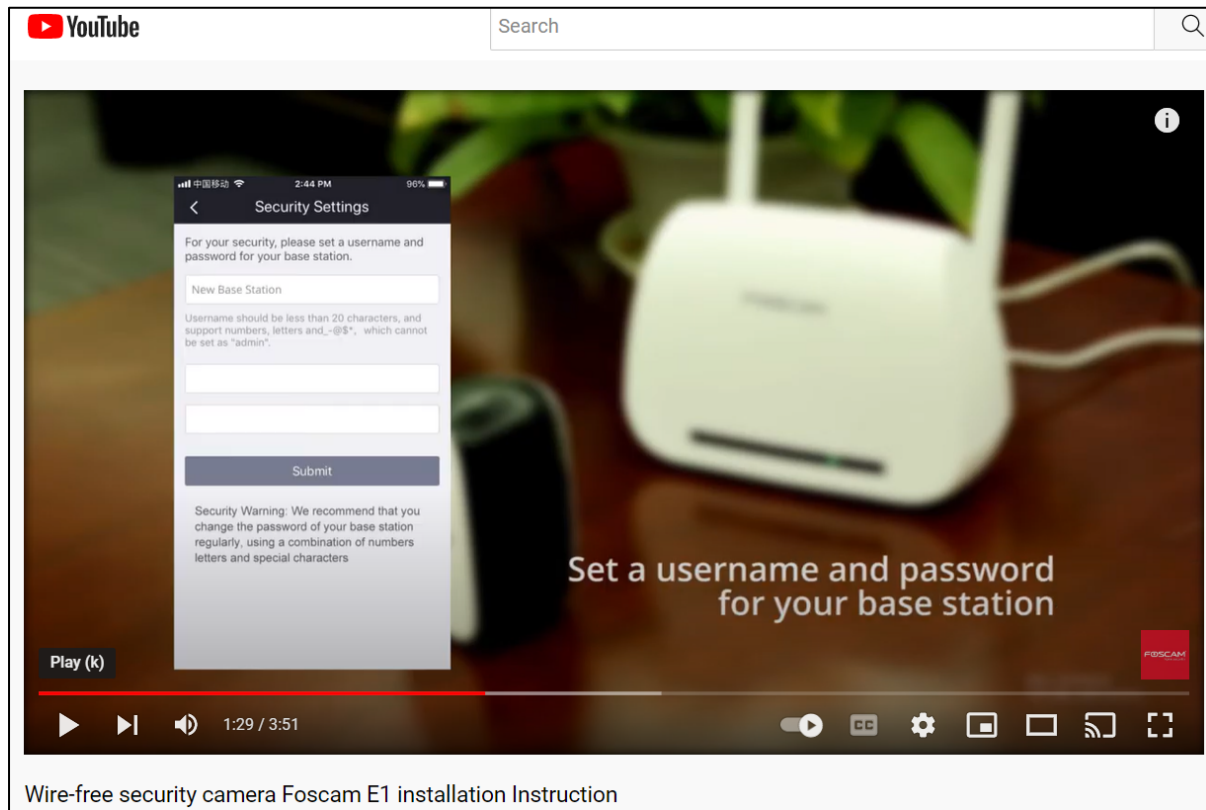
YouTube

Search

中国移动 2:44 PM 96%

Security Settings

For your security, please set a username and password for your base station.

New Base Station

Username should be less than 20 characters, and support numbers, letters and_-@$*, which cannot be set as "admin".

Submit

Security Warning: We recommend that you change the password of your base station regularly, using a combination of numbers letters and special characters

FOSCAM

Set a username and password for your base station

FOSCAM

Play (k)

1:29 / 3:51

CC

Wire-free security camera Foscam E1 installation Instruction